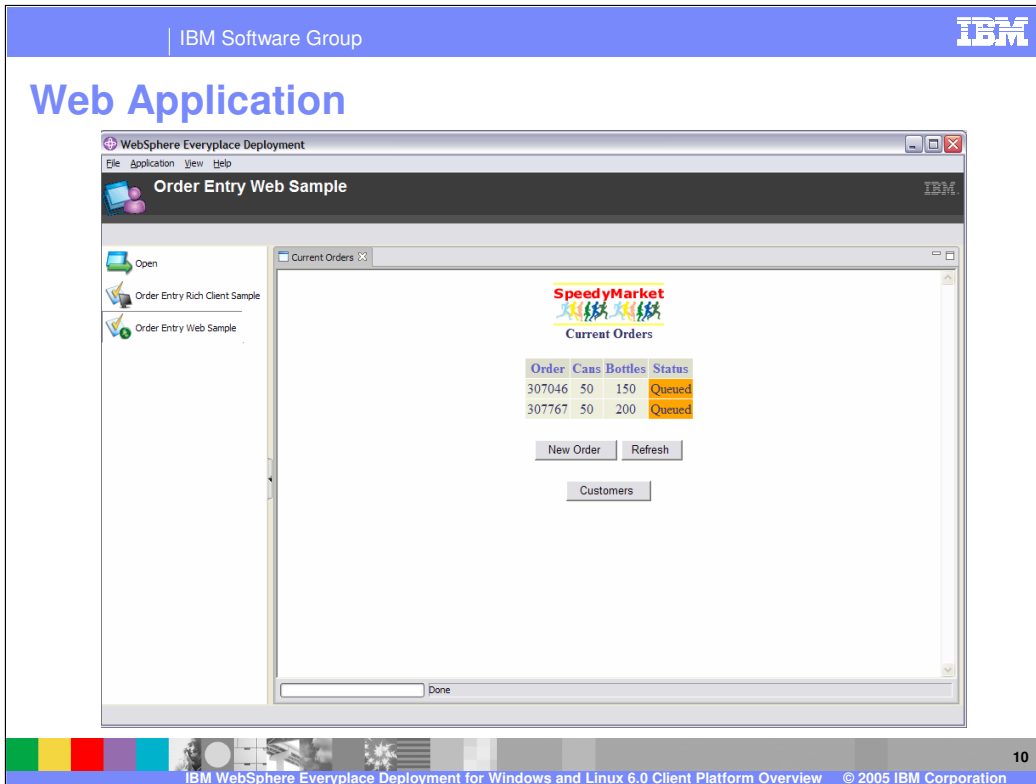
IBM Software Group

IBM

Web Application

WebSphere Everyplace Deployment

File Application View Help

Order Entry Web Sample

IBM

Open

Order Entry Rich Client Sample

Order Entry Web Sample

Current Orders

SpeedyMarket

Current Orders

| Order | Cans | Bottles | Status |
|---|---|---|---|
| 307046 | 50 | 150 | Queued |
| 307767 | 50 | 200 | Queued |

New Order Refresh

Customers

Done

10

IBM WebSphere Everyplace Deployment for Windows and Linux 6.0 Client Platform Overview © 2005 IBM Corporation